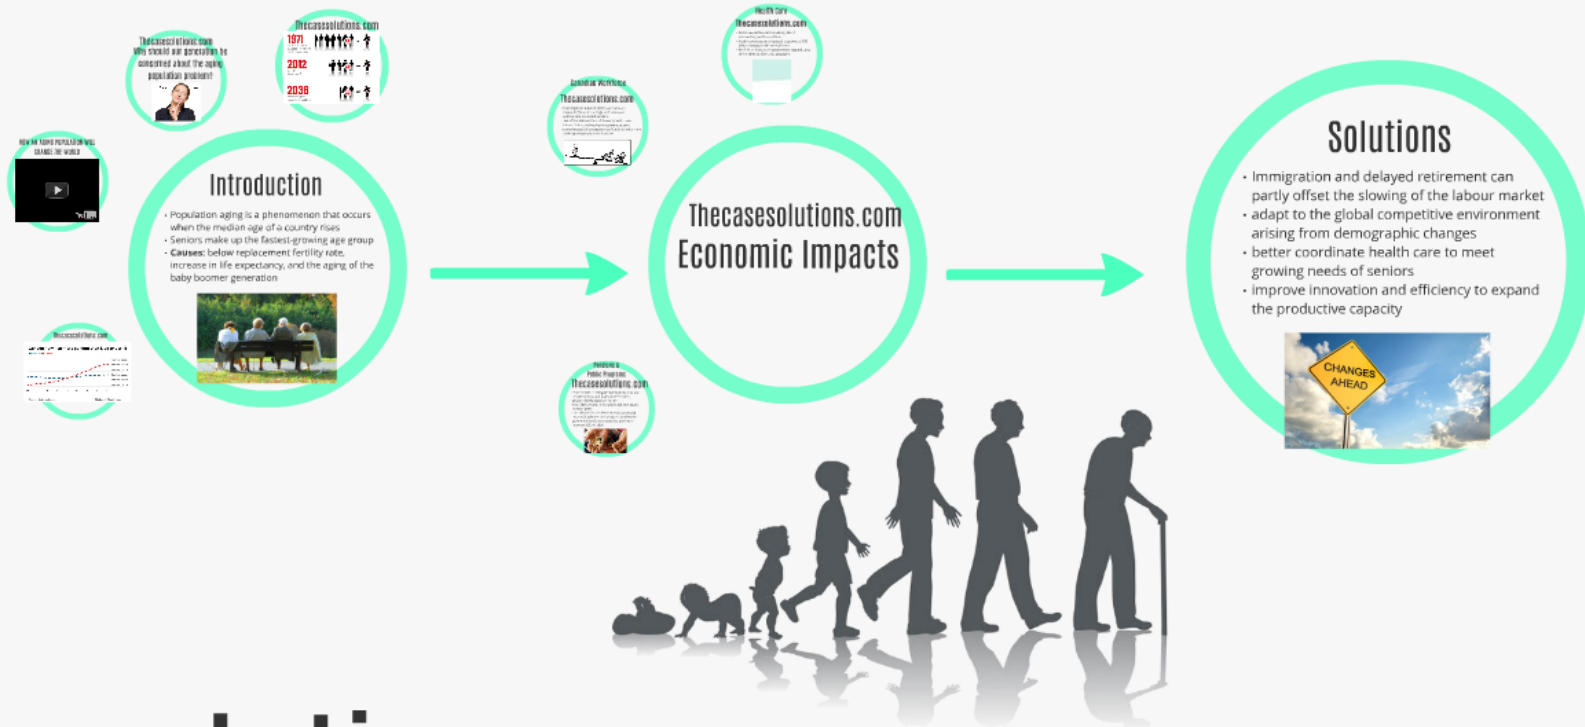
Thecasesolutions.com
Why should our generation be concerned about the aging population problem?

Thecasesolutions.com
1971
2012
2036

HOW AN AGING POPULATION WILL CHANGE THE WORLD

Introduction
• Population aging is a phenomenon that occurs when the median age of a country rises
• Seniors make up the fastest-growing age group
• Causes: below replacement fertility rate, increase in life expectancy, and the aging of the baby boomer generation

Thecasesolutions.com

Canadian Workforce
Thecasesolutions.com

Health Care
Thecasesolutions.com

Pensions & Public Programs
Thecasesolutions.com

Thecasesolutions.com
Economic Impacts

Solutions
• Immigration and delayed retirement can partly offset the slowing of the labour market
• adapt to the global competitive environment arising from demographic changes
• better coordinate health care to meet growing needs of seniors
• improve innovation and efficiency to expand the productive capacity

CHANGES AHEAD